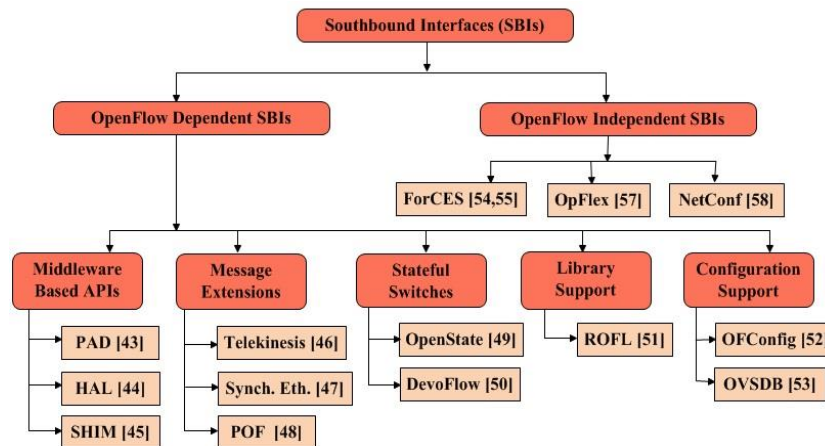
Southbound Interfaces (SBIs)

OpenFlow Dependent SBIs

OpenFlow Independent SBIs

ForCES [54,55]

OpFlex [57]

NetConf [58]

Middleware Based APIs

Message Extensions

Stateful Switches

Library Support

Configuration Support

PAD [43]

HAL [44]

SHIM [45]

Telekinesis [46]

Synch. Eth. [47]

POF [48]

OpenState [49]

DevoFlow [50]

ROFL [51]

OFConfig [52

OVSDB [53]